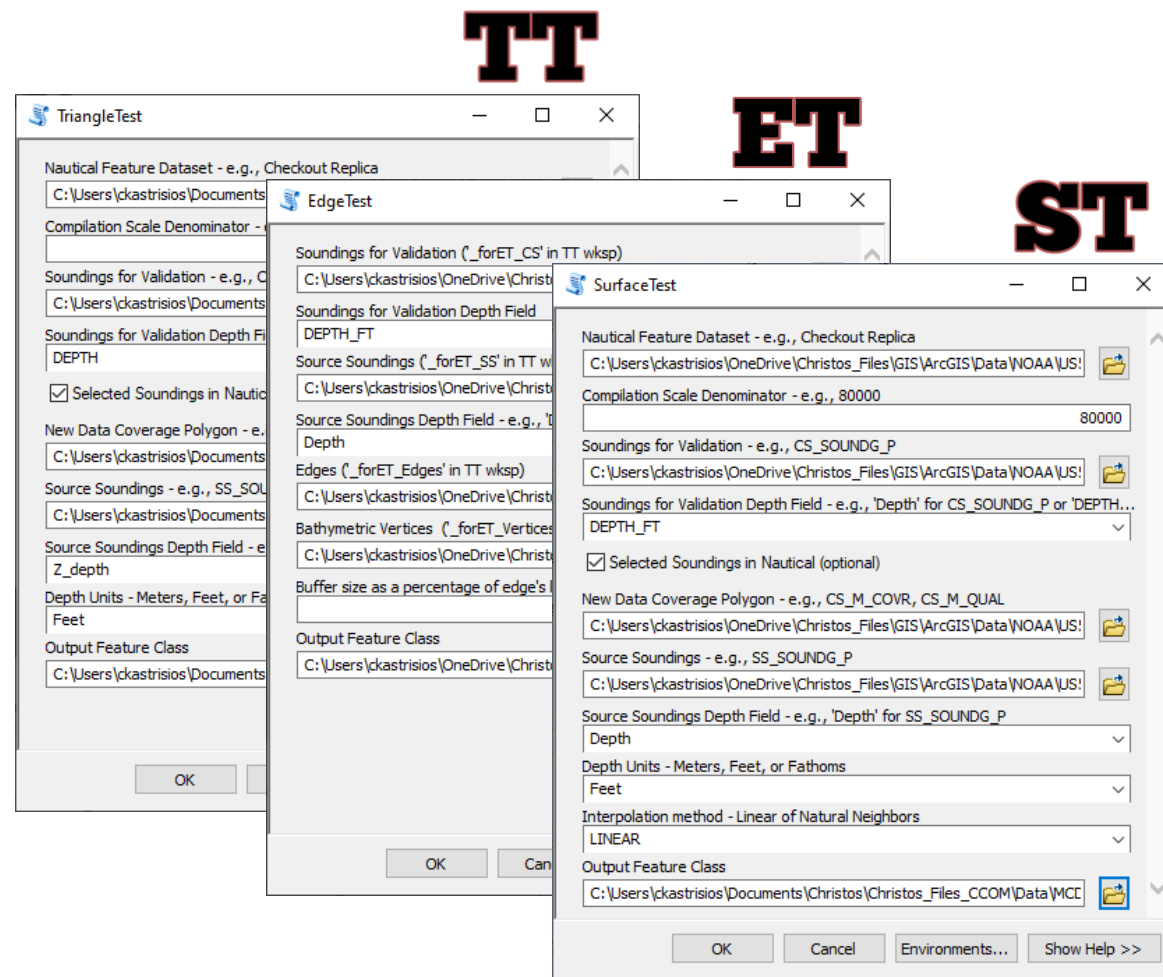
TT

ET

ST

TriangleTest

Nautical Feature Dataset - e.g., Checkout Replica
C:\Users\ckastrisios\Documents
Compilation Scale Denominator - e
Soundings for Validation - e.g., C
C:\Users\ckastrisios\Documents
Soundings for Validation Depth Fi
DEPTH
Selected Soundings in Nautic
New Data Coverage Polygon - e.
C:\Users\ckastrisios\Documents
Source Soundings - e.g., SS_SOU
C:\Users\ckastrisios\Documents
Source Soundings Depth Field - e
Z_depth
Depth Units - Meters, Feet, or Fa
Feet
Output Feature Class
C:\Users\ckastrisios\Documents
OK

EdgeTest

Soundings for Validation ('_forET_CS' in TT wksp)
C:\Users\ckastrisios\OneDrive\Christo
Soundings for Validation Depth Field
DEPTH_FT
Source Soundings ('_forET_SS' in TT w
C:\Users\ckastrisios\OneDrive\Christo
Source Soundings Depth Field - e.g., 'D
Depth
Edges ('_forET_Edges' in TT wksp)
C:\Users\ckastrisios\OneDrive\Christo
Bathymetric Vertices ('_forET_Vertices
C:\Users\ckastrisios\OneDrive\Christo
Buffer size as a percentage of edge's l
Output Feature Class
C:\Users\ckastrisios\OneDrive\Christo
OK
Canc

SurfaceTest

Nautical Feature Dataset - e.g., Checkout Replica
C:\Users\ckastrisios\OneDrive\Christos_Files\GIS\ArcGIS\Data\NOAA\US
Compilation Scale Denominator - e.g., 80000
80000
Soundings for Validation - e.g., CS_SOUNDG_P
C:\Users\ckastrisios\OneDrive\Christos_Files\GIS\ArcGIS\Data\NOAA\US
Soundings for Validation Depth Field - e.g., 'Depth' for CS_SOUNDG_P or 'DEPTH...
DEPTH_FT
Selected Soundings in Nautical (optional)
New Data Coverage Polygon - e.g., CS_M_COVR, CS_M_QUAL
C:\Users\ckastrisios\OneDrive\Christos_Files\GIS\ArcGIS\Data\NOAA\US
Source Soundings - e.g., SS_SOUNDG_P
C:\Users\ckastrisios\OneDrive\Christos_Files\GIS\ArcGIS\Data\NOAA\US
Source Soundings Depth Field - e.g., 'Depth' for SS_SOUNDG_P
Depth
Depth Units - Meters, Feet, or Fathoms
Feet
Interpolation method - Linear of Natural Neighbors
LINEAR
Output Feature Class
C:\Users\ckastrisios\Documents\Christos\Christos_Files_CCOM\Data\MCD
OK
Cancel
Environments...
Show Help >>